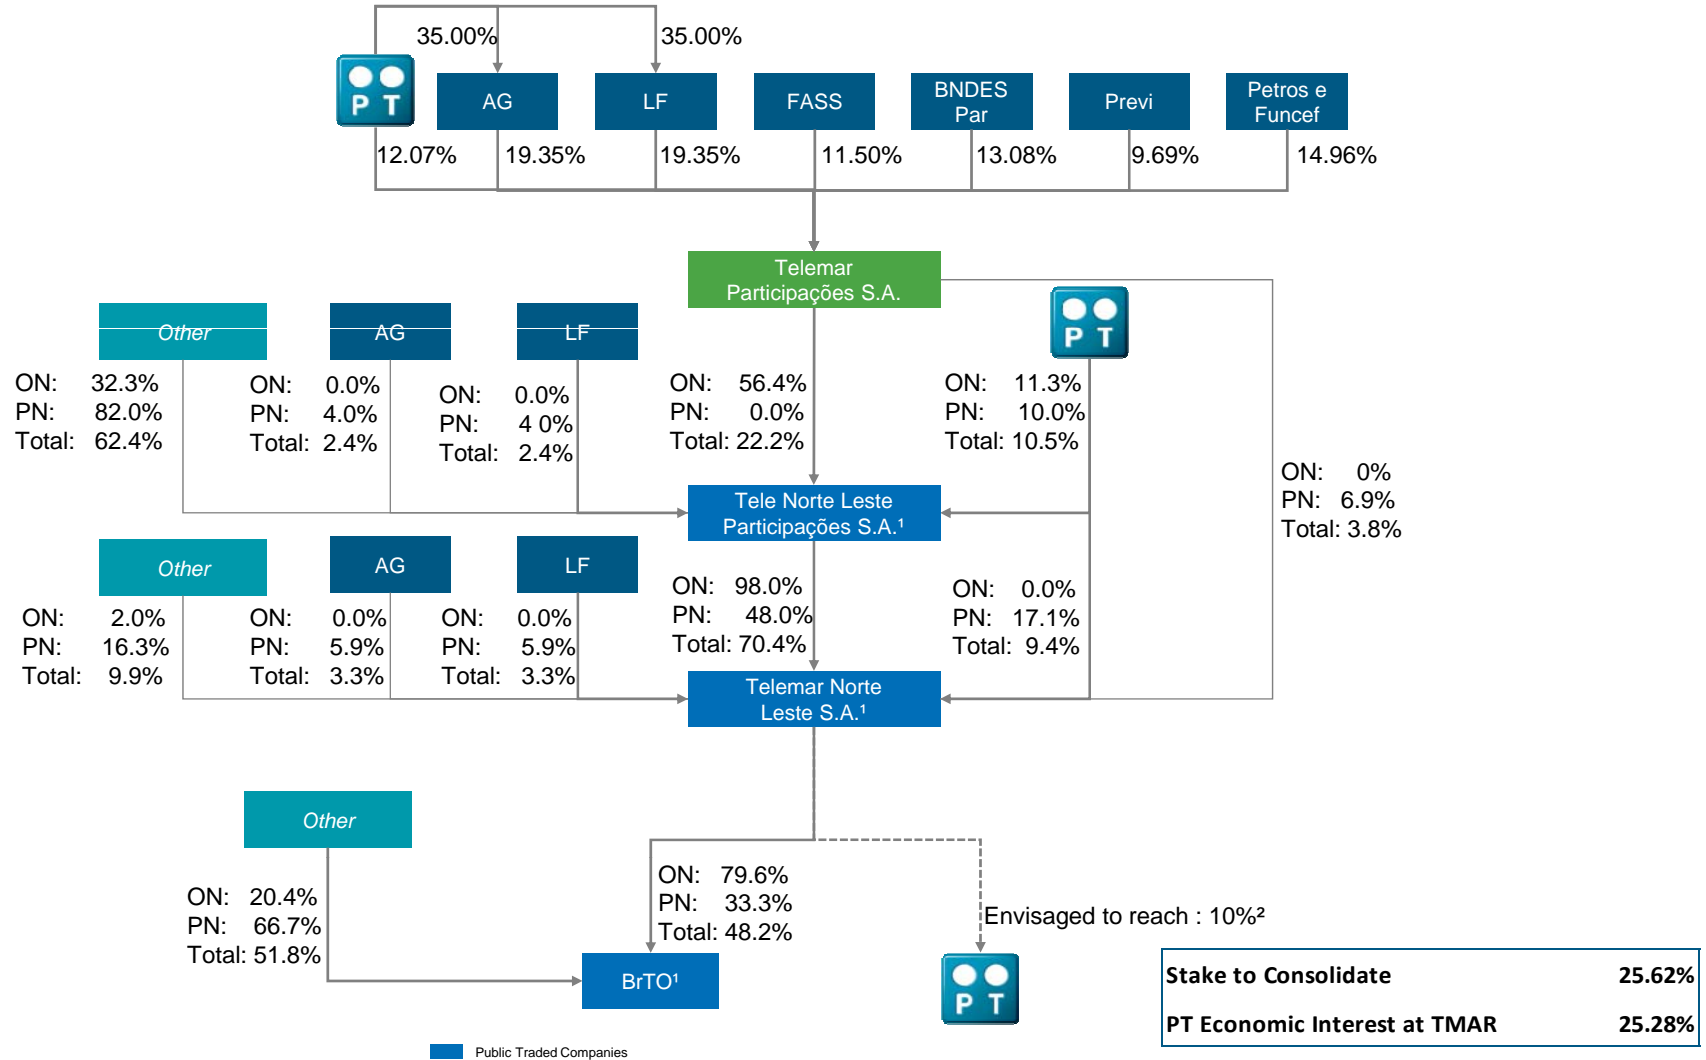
35.00%

35.00%

PT

AG

LF

FASS

BNDES Par

Previ

Petros e Funcef

12.07%

19.35%

19.35%

11.50%

13.08%

9.69%

14.96%

Telemar Participações S.A.

PT

Other

AG

LF

ON: 32.3%
PN: 82.0%
Total: 62.4%

ON: 0.0%
PN: 4.0%
Total: 2.4%

ON: 0.0%
PN: 4 0%
Total: 2.4%

ON: 56.4%
PN: 0.0%
Total: 22.2%

ON: 11.3%
PN: 10.0%
Total: 10.5%

ON: 0%
PN: 6.9%
Total: 3.8%

Tele Norte Leste Participações S.A.¹

Other

AG

LF

ON: 2.0%
PN: 16.3%
Total: 9.9%

ON: 0.0%
PN: 5.9%
Total: 3.3%

ON: 0.0%
PN: 5.9%
Total: 3.3%

ON: 98.0%
PN: 48.0%
Total: 70.4%

ON: 0.0%
PN: 17.1%
Total: 9.4%

Telemar Norte Leste S.A.¹

Other

ON: 20.4%
PN: 66.7%
Total: 51.8%

ON: 79.6%
PN: 33.3%
Total: 48.2%

Envisaged to reach : 10%²

BrTO¹

PT

| Stake to Consolidate | 25.62% |
|---|---|
| PT Economic Interest at TMAR | 25.28% |

Public Traded Companies